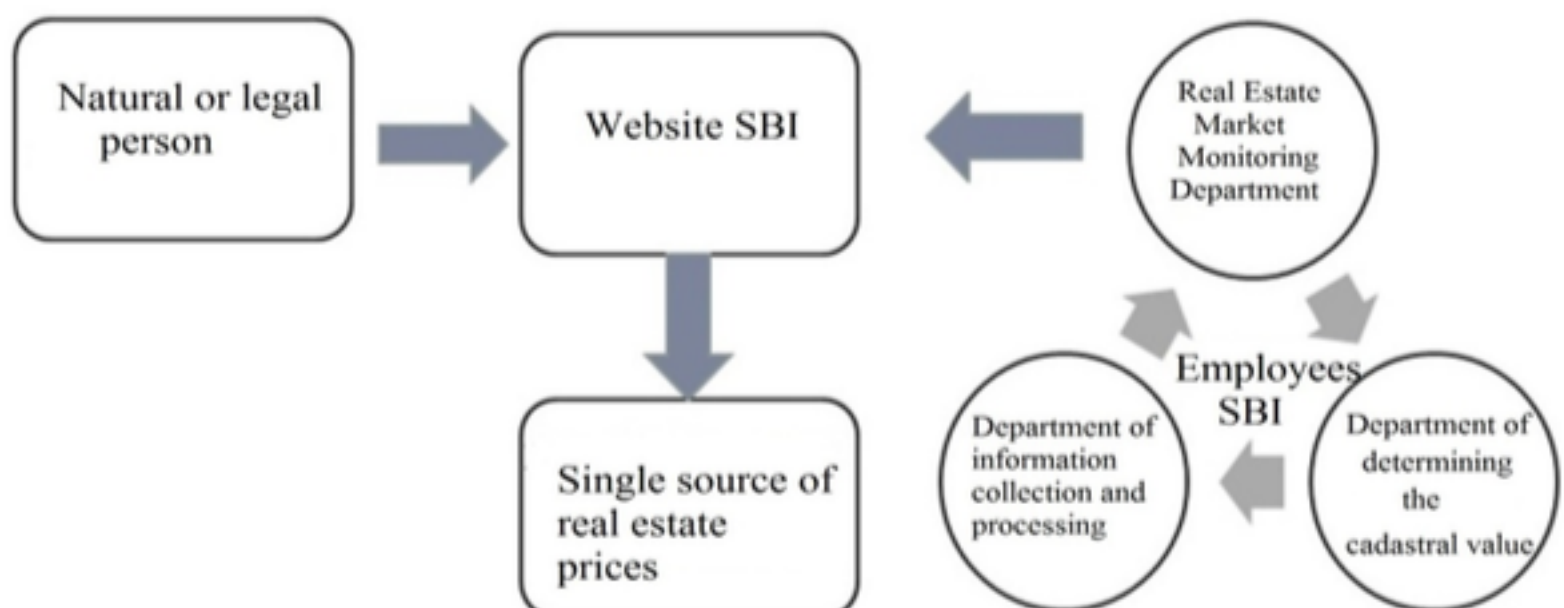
Natural or legal person

Website SBI

Real Estate Market Monitoring Department

Single source of real estate prices

Employees SBI

Department of information collection and processing

Department of determining the cadastral value